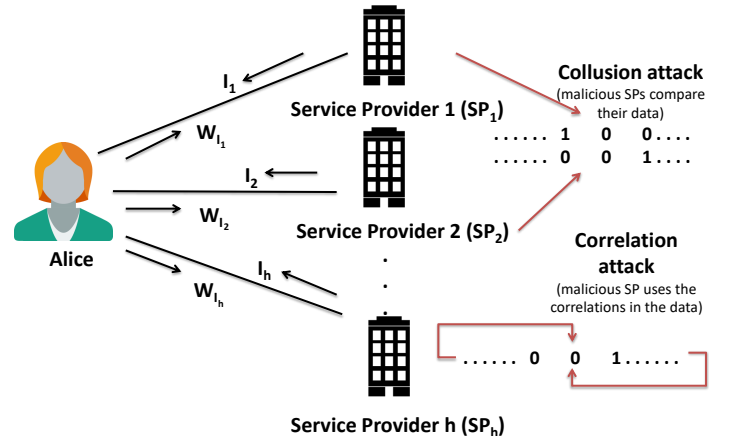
$I_1$

$W_{I_1}$

Service Provider 1 ($SP_1$)

Collusion attack

(malicious SPs compare their data)

...... 1 0 0....

...... 0 0 1....

$I_2$

$W_{I_2}$

Service Provider 2 ($SP_2$)

Alice

$I_h$

$W_{I_h}$

.

.

.

Correlation attack

(malicious SP uses the correlations in the data)

...... 0 0 1......

Service Provider h ($SP_h$)